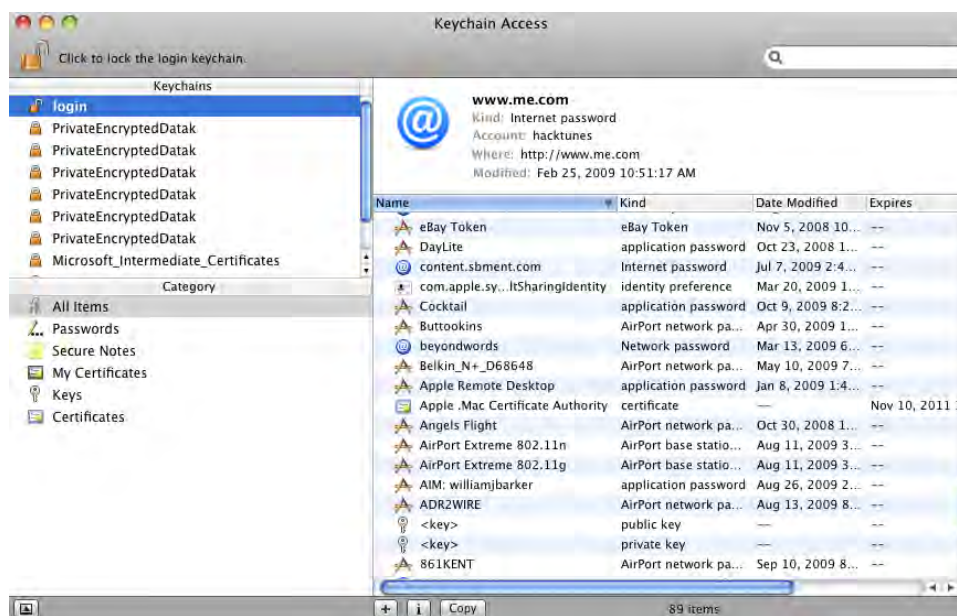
Keychain Access

Click to lock the login keychain.

Keychains
login
PrivateEncryptedDatak
PrivateEncryptedDatak
PrivateEncryptedDatak
PrivateEncryptedDatak
PrivateEncryptedDatak
PrivateEncryptedDatak
Microsoft_Intermediate_Certificates

Category
All Items
Passwords
Secure Notes
My Certificates
Keys
Certificates

www.me.com
Kind: Internet password
Account: hacktunes
Where: http://www.me.com
Modified: Feb 25, 2009 10:51:17 AM

| Name | Kind | Date Modified | Expires |
|---|---|---|---|
| eBay Token | eBay Token | Nov 5, 2008 10... | -- |
| DayLite | application password | Oct 23, 2008 1... | -- |
| content.sbment.com | Internet password | Jul 7, 2009 2:4... | -- |
| com.apple.sy...ltSharingIdentity | identity preference | Mar 20, 2009 1... | -- |
| Cocktail | application password | Oct 9, 2009 8:2... | -- |
| Buttookins | AirPort network pa... | Apr 30, 2009 1... | -- |
| beyondwords | Network password | Mar 13, 2009 6... | -- |
| Belkin_N+_D68648 | AirPort network pa... | May 10, 2009 7... | -- |
| Apple Remote Desktop | application password | Jan 8, 2009 1:4... | -- |
| Apple .Mac Certificate Authority | certificate | -- | Nov 10, 2011 |
| Angels Flight | AirPort network pa... | Oct 30, 2008 1... | -- |
| AirPort Extreme 802.11n | AirPort base statio... | Aug 11, 2009 3... | -- |
| AirPort Extreme 802.11g | AirPort base statio... | Aug 11, 2009 3... | -- |
| AIM: williamjbarker | application password | Aug 26, 2009 2... | -- |
| ADR2WIRE | AirPort network pa... | Aug 13, 2009 8... | -- |
| <key> | public key | -- | -- |
| <key> | private key | -- | -- |
| 861KENT | AirPort network pa... | Sep 10, 2009 8... | -- |

+ i Copy
89 items